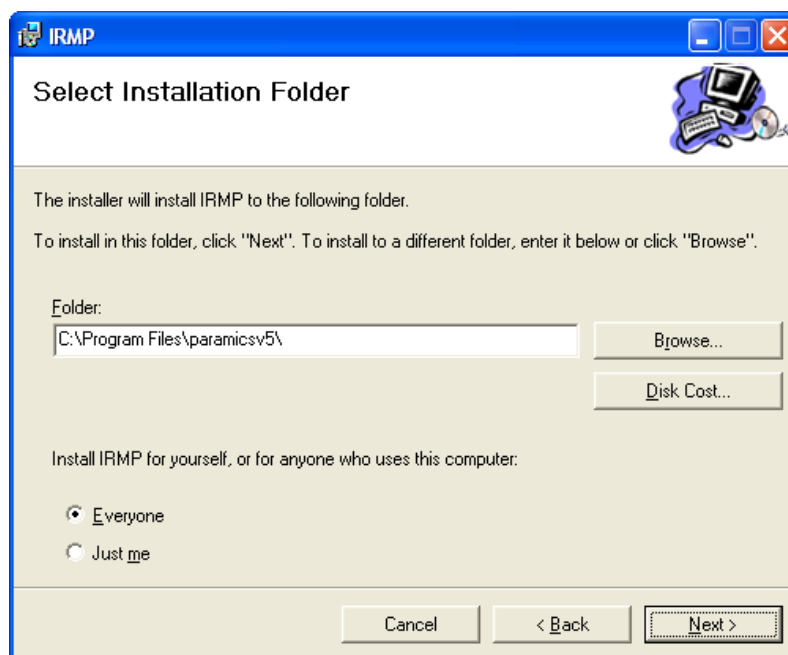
IRMP

Select Installation Folder

The installer will install IRMP to the following folder.

To install in this folder, click "Next". To install to a different folder, enter it below or click "Browse".

Folder:

C:\Program Files\paramicsv5\

Browse...

Disk Cost...

Install IRMP for yourself, or for anyone who uses this computer:

Everyone

Just me

Cancel

< Back

Next >